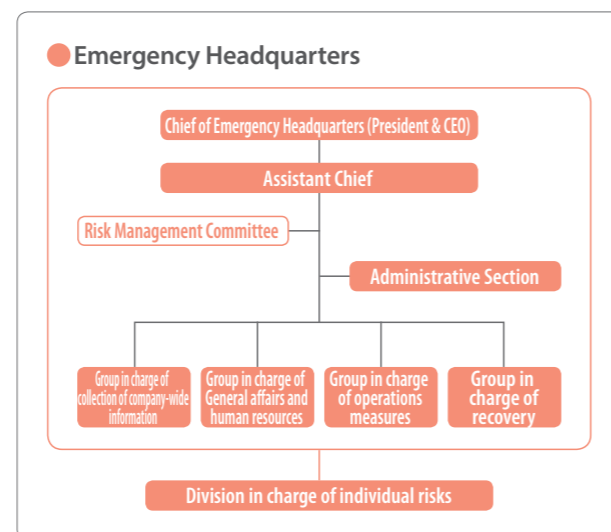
Emergency Headquarters

Chief of Emergency Headquarters (President & CEO)

Assistant Chief

Risk Management Committee

Administrative Section

Group in charge of collection of company-wide information

Group in charge of General affairs and human resources

Group in charge of operations measures

Group in charge of recovery

Division in charge of individual risks